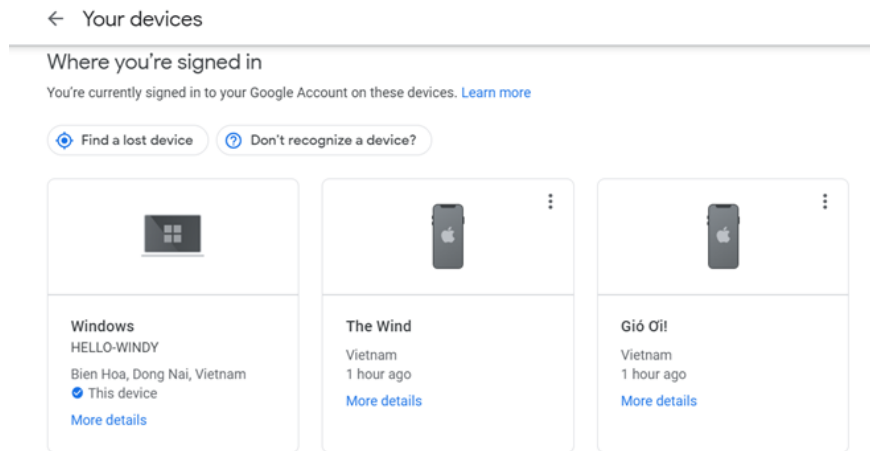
← Your devices

Where you're signed in

You're currently signed in to your Google Account on these devices. Learn more

Find a lost device

Don't recognize a device?

Windows
HELLO-WINDY
Bien Hoa, Dong Nai, Vietnam
This device
More details

The Wind
Vietnam
1 hour ago
More details

Gió Ơi!
Vietnam
1 hour ago
More details